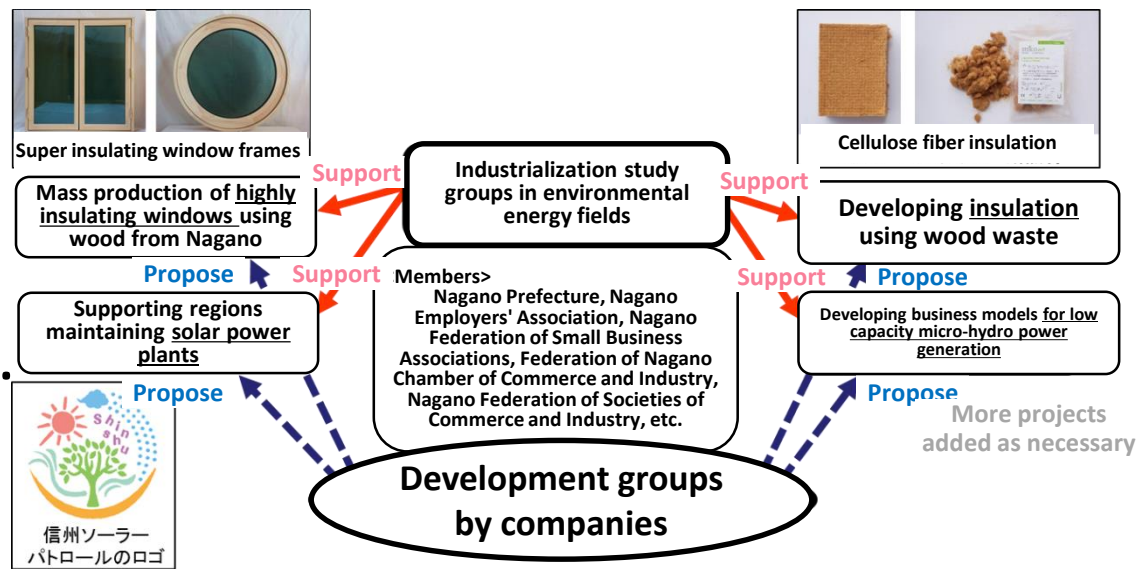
Super insulating window frames

Support

Industrialization study groups in environmental energy fields

Support

Cellulose fiber insulation

Mass production of highly insulating windows using wood from Nagano

Developing insulation using wood waste

Propose

Support

Members>
Nagano Prefecture, Nagano Employers' Association, Nagano Federation of Small Business Associations, Federation of Nagano Chamber of Commerce and Industry, Nagano Federation of Societies of Commerce and Industry, etc.

Support

Propose

Supporting regions maintaining solar power plants

Developing business models for low capacity micro-hydro power generation

Propose

Propose

More projects added as necessary

Shinshu

信州ソーラーパトロールのロゴ

Development groups by companies